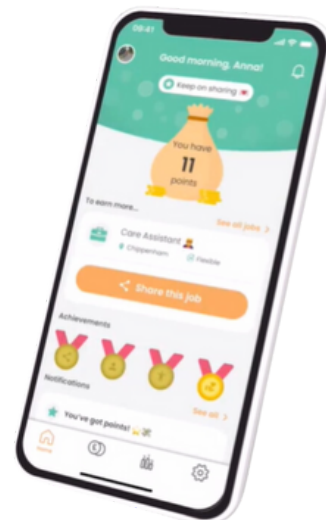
09:41

Good morning, Anna!

Keep on sharing

You have
11
points

To earn more...

See all jobs >

Care Assistant
Chippenham
Flexible

Share this job

Achievements

Notifications

See all >

You've got points!

Home